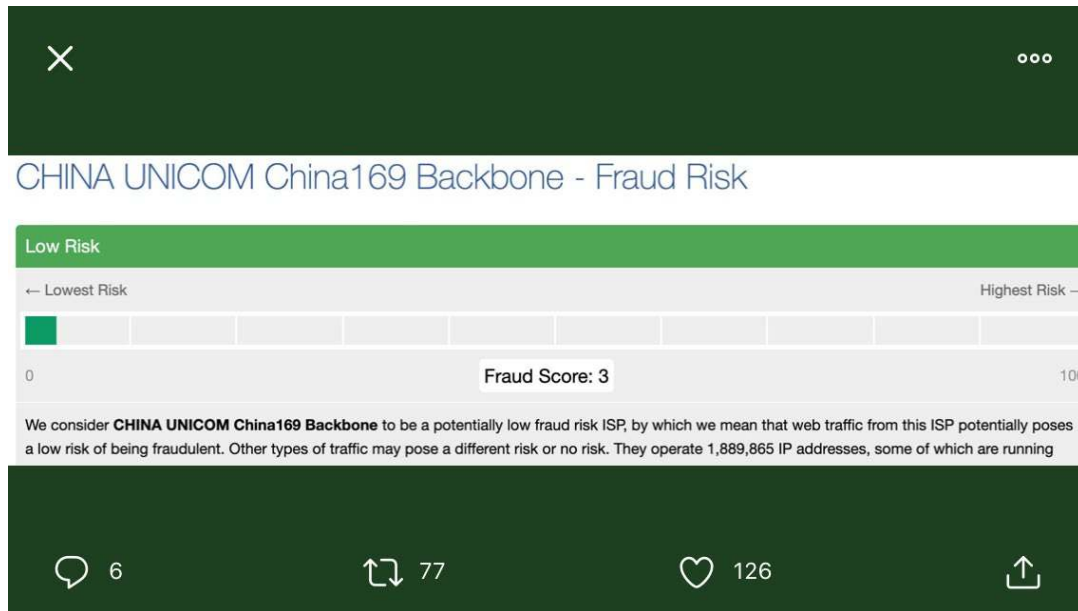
CHINA UNICOM China169 Backbone - Fraud Risk

Low Risk

← Lowest Risk

Highest Risk –

0

Fraud Score: 3

10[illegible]

We consider **CHINA UNICOM China169 Backbone** to be a potentially low fraud risk ISP, by which we mean that web traffic from this ISP potentially poses a low risk of being fraudulent. Other types of traffic may pose a different risk or no risk. They operate 1,889,865 IP addresses, some of which are running

6

77

126